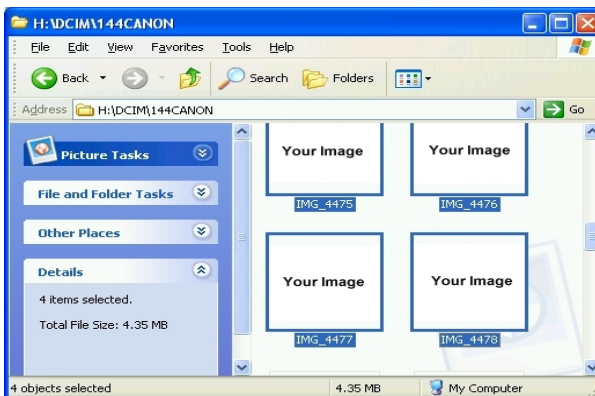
H:\DCIM\144CANON

File Edit View Favorites Tools Help

Back Search Folders

Address H:\DCIM\144CANON Go

Picture Tasks

File and Folder Tasks

Other Places

Details

4 items selected.

Total File Size: 4.35 MB

Your Image
IMG_4475

Your Image
IMG_4476

Your Image
IMG_4477

Your Image
IMG_4478

4 objects selected 4.35 MB My Computer